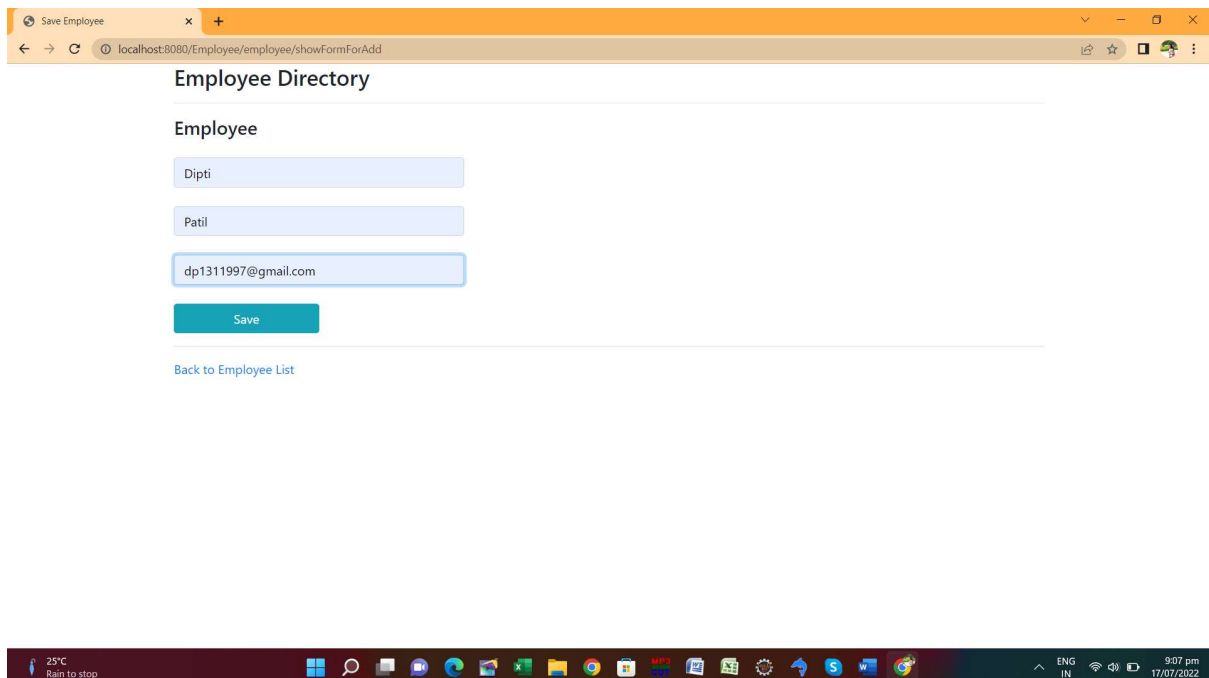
Save Employee

localhost:8080/Employee/employee/showFormForAdd

Employee Directory

Employee

Dipti

Patil

dp1311997@gmail.com

Save

Back to Employee List

25°C
Rain to stop

ENG
IN

9:07 pm
17/07/2022